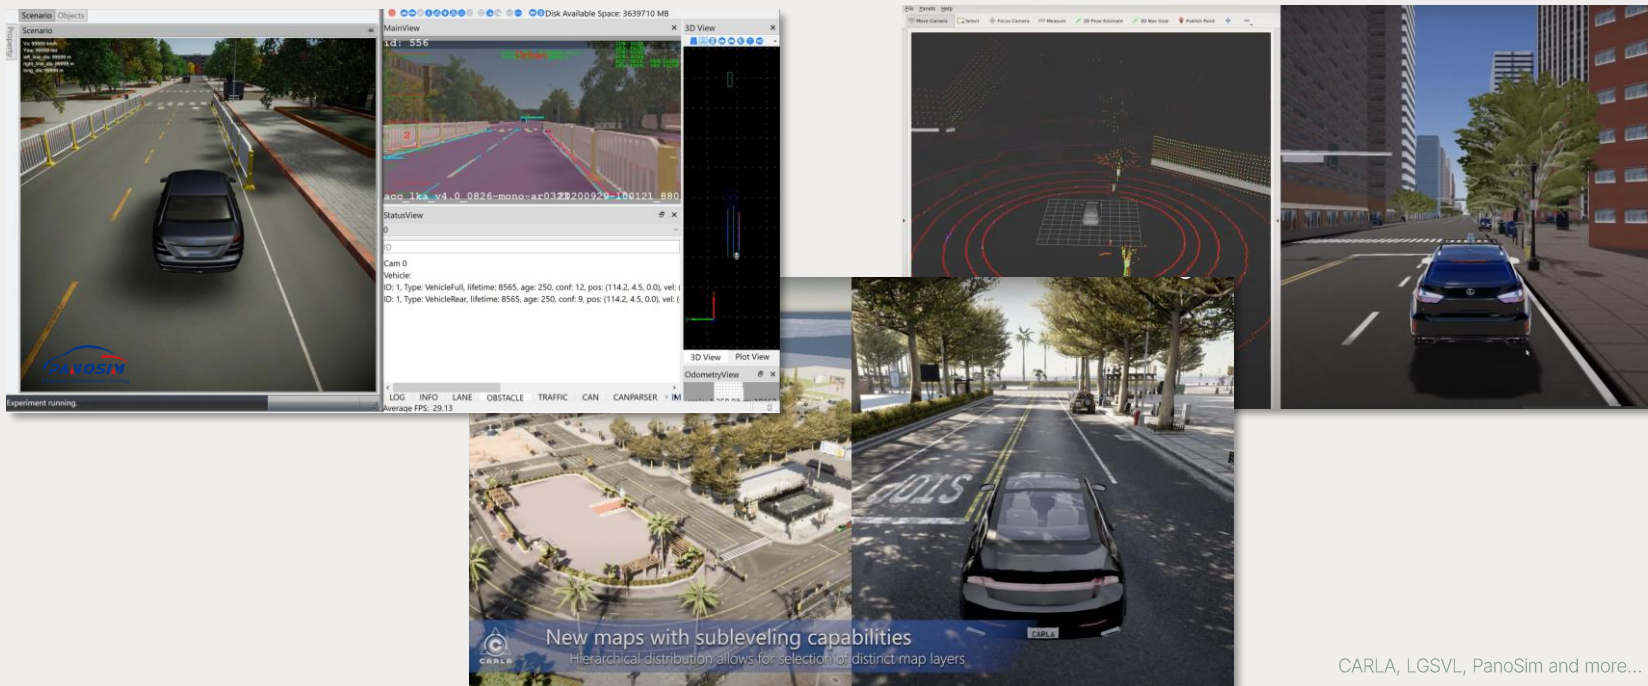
Scenario Objects

Scenario

PANOSIM

Experiment running.

Disk Available Space: 3639710 MB

MainView

id: 556

acc_lka_v4.0_0826-mono-ar0320200929-100121_880

StatusView

0

ID

Cam 0
Vehicle:
ID: 1, Type: VehicleFull, lifetime: 8565, age: 250, conf: 12, pos: (114.2, 4.5, 0.0), vel: (
ID: 1, Type: VehicleRear, lifetime: 8565, age: 250, conf: 9, pos: (114.2, 4.5, 0.0), vel: (

LOG INFO LANE OBSTACLE TRAFFIC CAN CANPARSER IM

Average FPS: 29.13

3D View

3D View Plot View

OdometryView

STOP

CARLA

New maps with subleveling capabilities
Hierarchical distribution allows for selection of distinct map layers

CARLA, LGSVL, PanoSim and more...